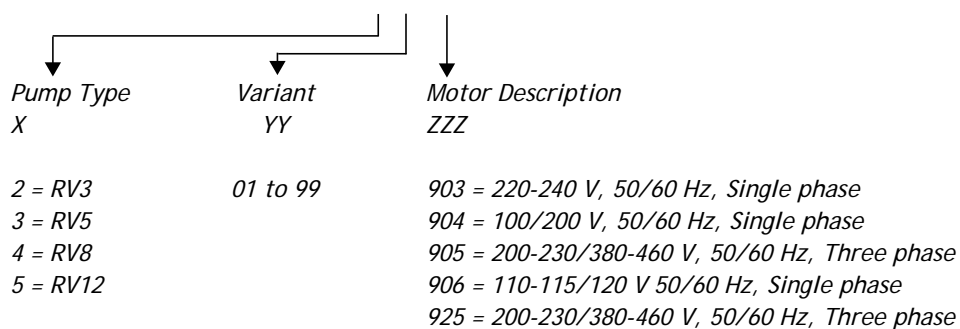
| Pump Type | Variant | Motor Description |
|---|---|---|
| X | YY | ZZZ |
| 2 = RV3 | 01 to 99 | 903 = 220-240 V, 50/60 Hz, Single phase |
| 3 = RV5 | | 904 = 100/200 V, 50/60 Hz, Single phase |
| 4 = RV8 | | 905 = 200-230/380-460 V, 50/60 Hz, Three phase |
| 5 = RV12 | | 906 = 110-115/120 V 50/60 Hz, Single phase |
| | | 925 = 200-230/380-460 V, 50/60 Hz, Three phase |